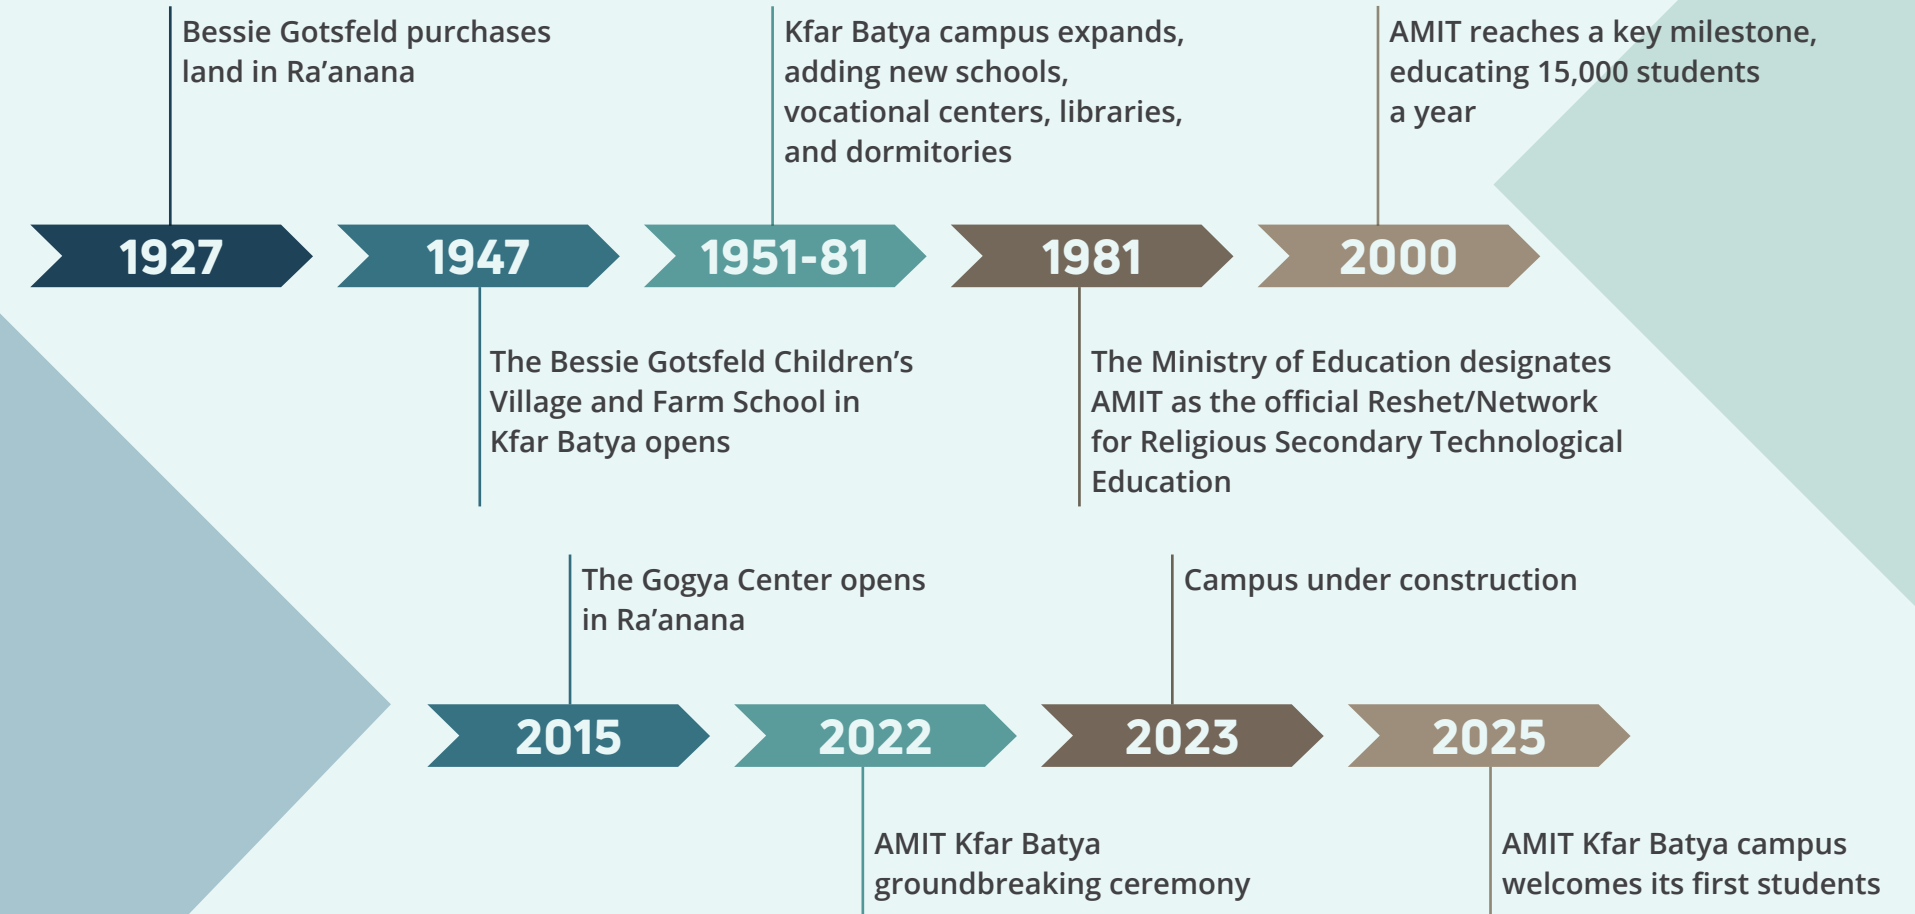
1927
Bessie Gotsfeld purchases land in Ra’anana

1947
The Bessie Gotsfeld Children’s Village and Farm School in Kfar Batya opens

1951-81
Kfar Batya campus expands, adding new schools, vocational centers, libraries, and dormitories

1981
The Ministry of Education designates AMIT as the official Reshet/Network for Religious Secondary Technological Education

2000
AMIT reaches a key milestone, educating 15,000 students a year

2015
The Gogya Center opens in Ra’anana

2022
AMIT Kfar Batya groundbreaking ceremony

2023
Campus under construction

2025
AMIT Kfar Batya campus welcomes its first students